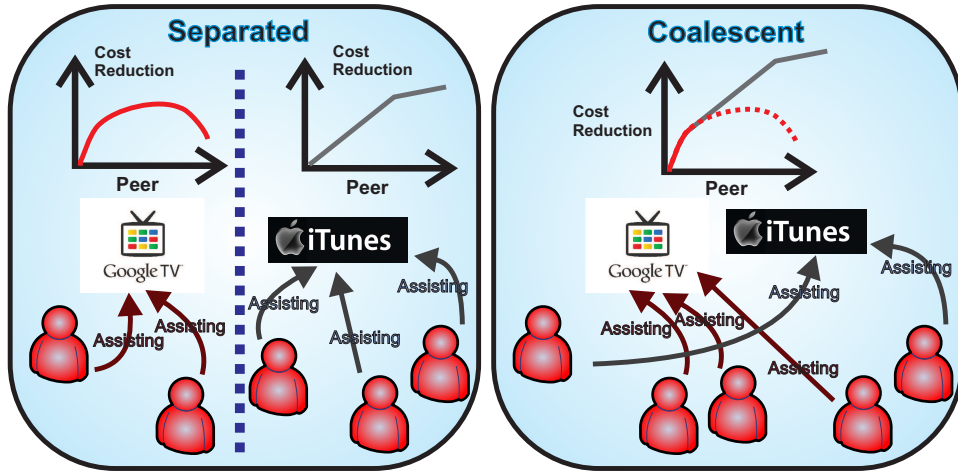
Separated

Cost Reduction

Peer

Google TV

Assisting

Assisting

Cost Reduction

Peer

iTunes

Assisting

Assisting

Assisting

Coalescent

Cost Reduction

Peer

Google TV

iTunes

Assisting

Assisting

Assisting

Assisting

Assisting